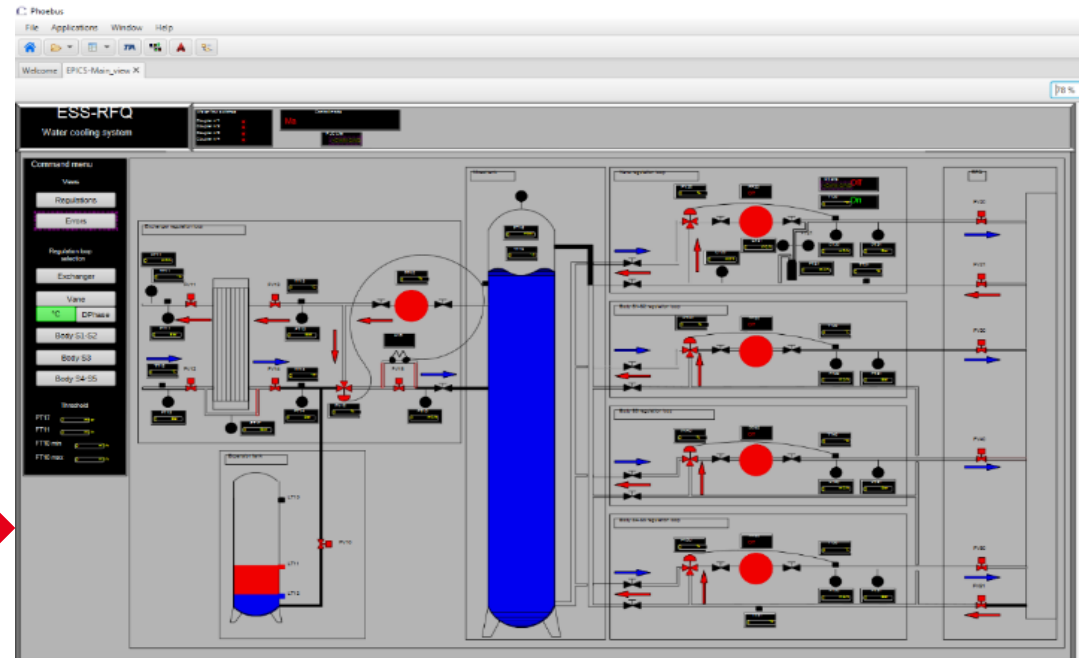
Phoebus
File Applications Window Help
Welcome EPICS-Main_view
78 %
ESS-RFQ
Water cooling system
Command menu
Views
Regulations
Errors
Regulation loop selection
Exchanger
Vane
°C
DPhase
Body S1-S2
Body S3
Body S4-S5
Snapshot
FT11
FT11
FT10 min
FT10 max
Off
On